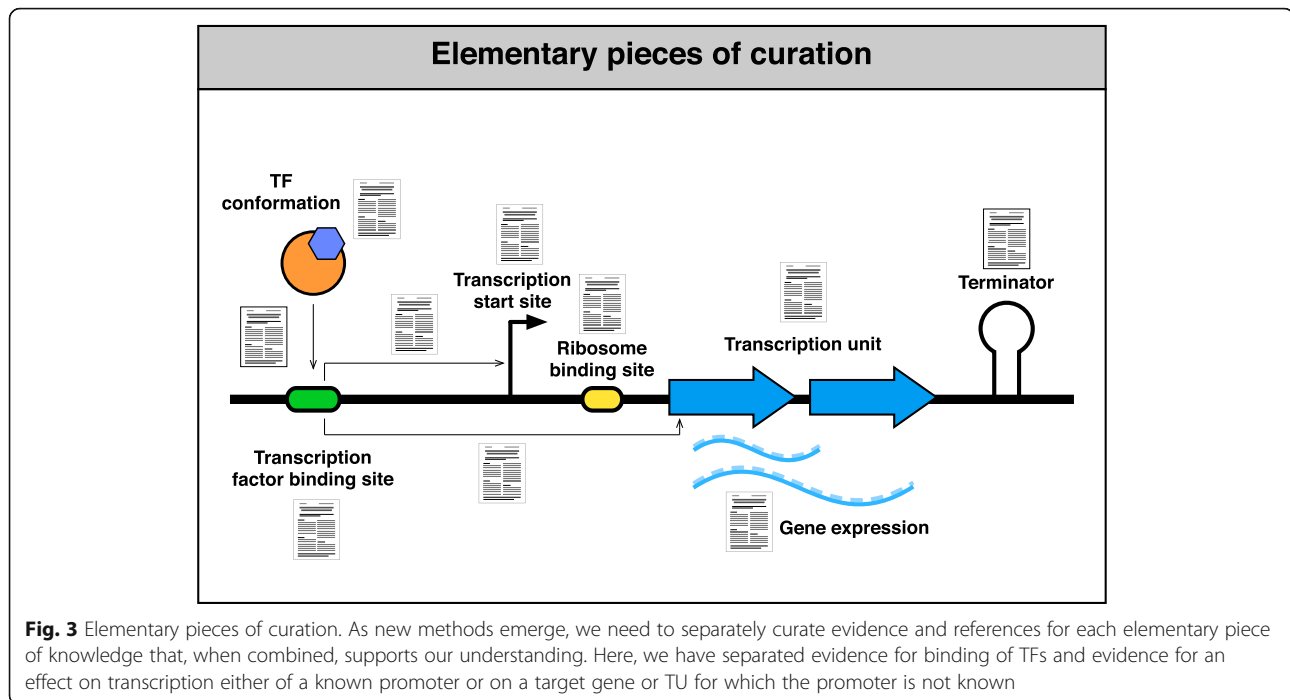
Elementary pieces of curation

TF conformation

Transcription start site

Terminator

Ribosome binding site

Transcription unit

Transcription factor binding site

Gene expression

**Fig. 3** Elementary pieces of curation. As new methods emerge, we need to separately curate evidence and references for each elementary piece of knowledge that, when combined, supports our understanding. Here, we have separated evidence for binding of TFs and evidence for an effect on transcription either of a known promoter or on a target gene or TU for which the promoter is not known